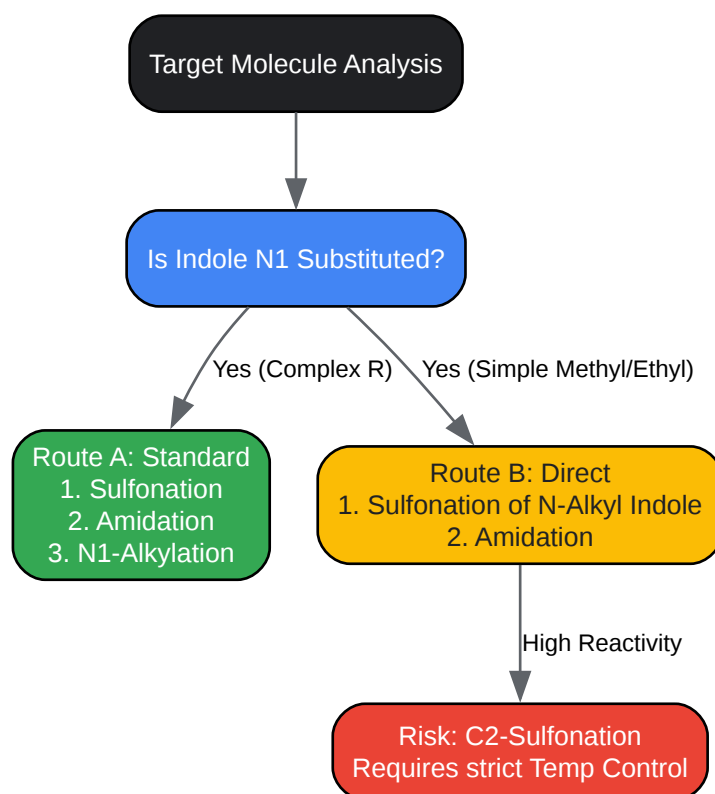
Target Molecule Analysis

Is Indole N1 Substituted?

Yes (Complex R)

Yes (Simple Methyl/Ethyl)

Route A: Standard
1. Sulfonation
2. Amidation
3. N1-Alkylation

Route B: Direct
1. Sulfonation of N-Alkyl Indole
2. Amidation

High Reactivity

Risk: C2-Sulfonation
Requires strict Temp Control